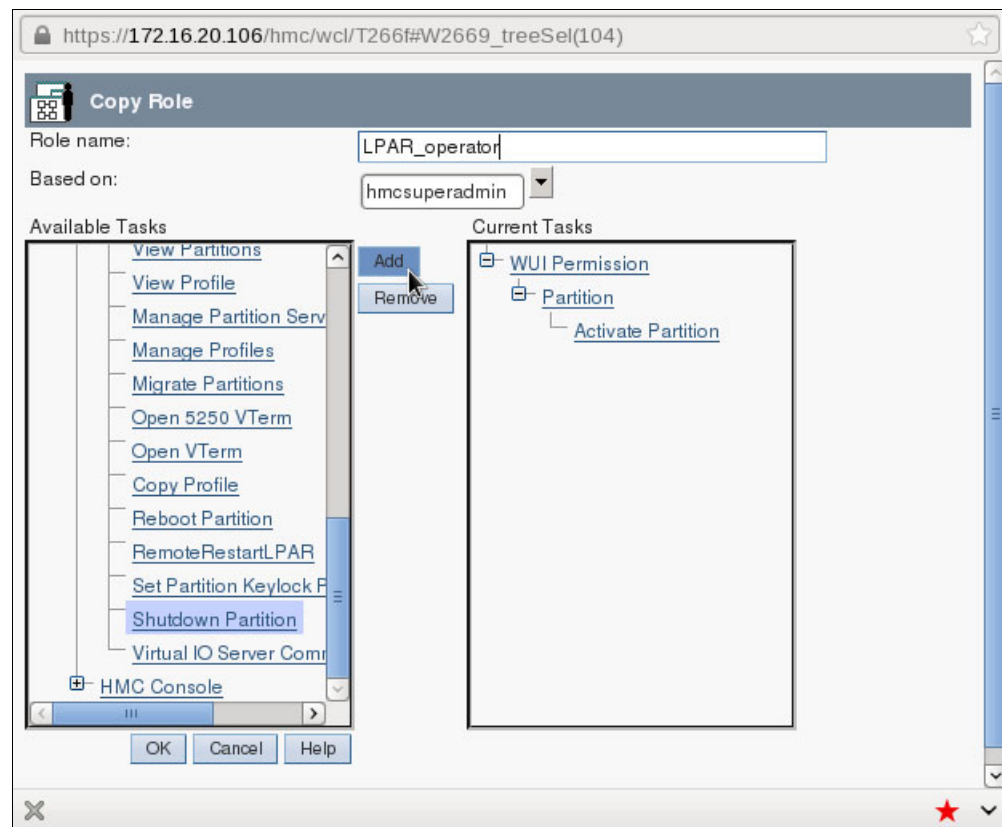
https://172.16.20.106/hmc/wcl/T266f#W2669_treeSel(104)

Copy Role

Role name: LPAR_operator

Based on: hmcsuperadmin

Available Tasks

View Partitions
View Profile
Manage Partition Serv
Manage Profiles
Migrate Partitions
Open 5250 VTerm
Open VTerm
Copy Profile
Reboot Partition
RemoteRestartLPAR
Set Partition Keylock P
Shutdown Partition
Virtual IO Server Comr
HMC Console

Add
Remove

Current Tasks

WUI Permission
Partition
Activate Partition

OK Cancel Help